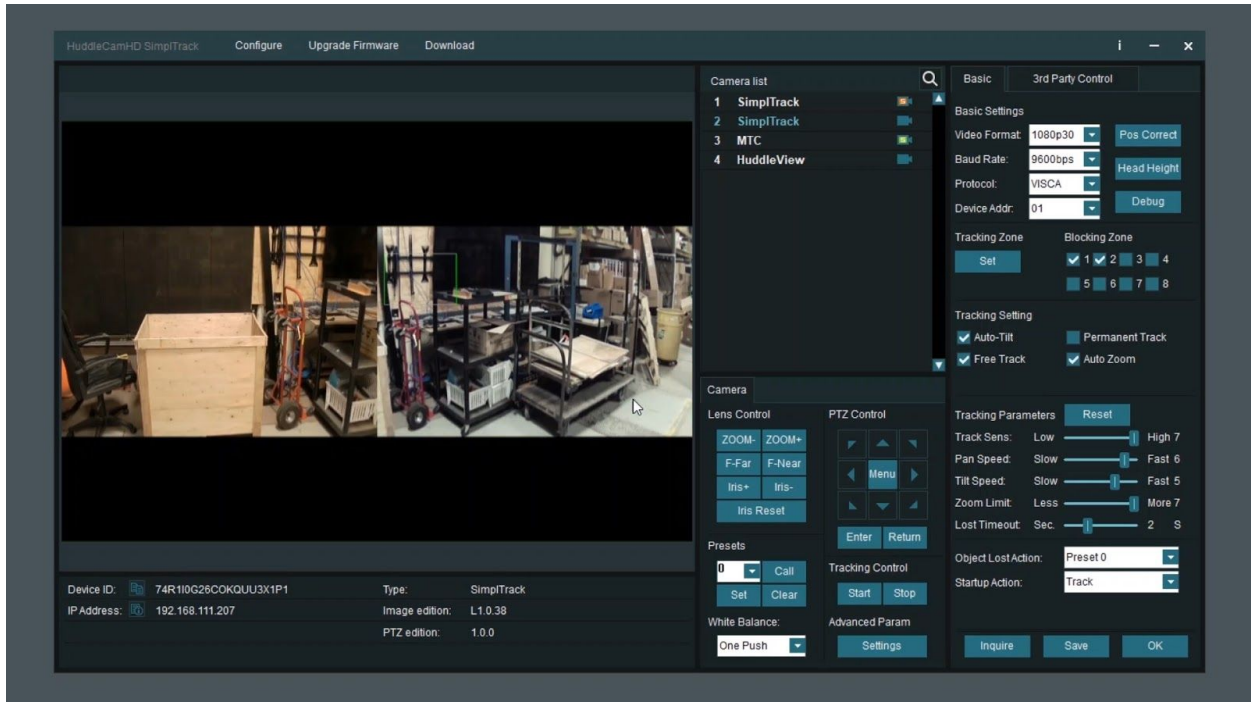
HuddleCamHD SimplTrack Configure Upgrade Firmware Download

i — ×

Camera list
1 SimplTrack
2 SimplTrack
3 MTC
4 HuddleView

Basic 3rd Party Control

Basic Settings
Video Format: 1080p30
Baud Rate: 9600bps
Protocol: VISCA
Device Addr: 01
Pos Correct
Head Height
Debug

Tracking Zone
Set
Blocking Zone
1 2 3 4
5 6 7 8

Tracking Setting
Auto-Tilt
Permanent Track
Free Track
Auto Zoom

Tracking Parameters Reset
Track Sens: Low High 7
Pan Speed: Slow Fast 6
Tilt Speed: Slow Fast 5
Zoom Limit: Less More 7
Lost Timeout: Sec. 2 S

Object Lost Action: Preset 0
Startup Action: Track

Inquire Save OK

Camera
Lens Control
ZOOM- ZOOM+
F-Far F-Near
Iris+ Iris-
Iris Reset

PTZ Control
Menu
Enter Return

Presets
0 Call
Set Clear

Tracking Control
Start Stop

White Balance:
One Push

Advanced Param
Settings

Device ID: 74R1I0G26COKQUU3X1P1
IP Address: 192.168.111.207
Type: SimplTrack
Image edition: L1.0.38
PTZ edition: 1.0.0